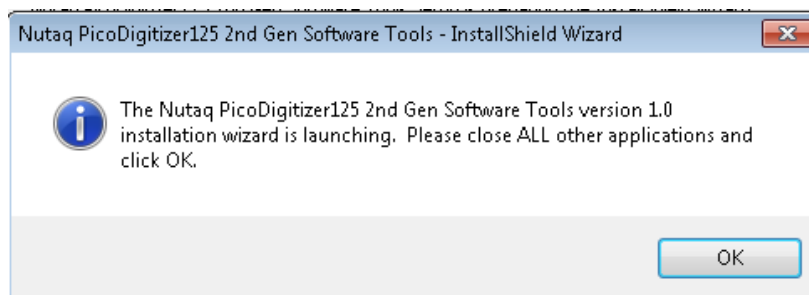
Nutaq PicoDigitizer125 2nd Gen Software Tools - InstallShield Wizard

The Nutaq PicoDigitizer125 2nd Gen Software Tools version 1.0 installation wizard is launching. Please close ALL other applications and click OK.

OK